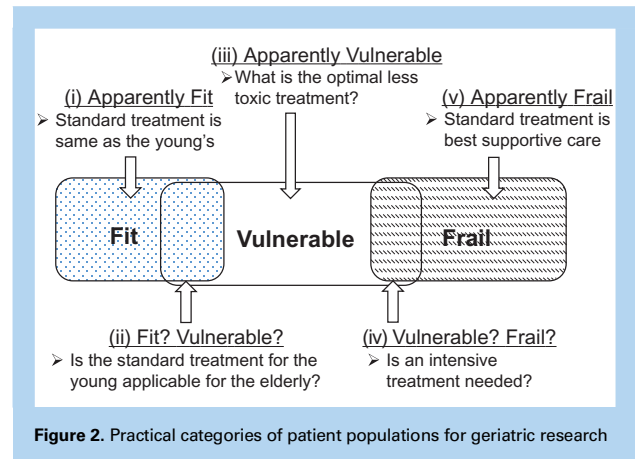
(iii) Apparently Vulnerable
➢ What is the optimal less toxic treatment?

(i) Apparently Fit
➢ Standard treatment is same as the young's

(v) Apparently Frail
➢ Standard treatment is best supportive care

Fit

Vulnerable

Frail

(ii) Fit? Vulnerable?
➢ Is the standard treatment for the young applicable for the elderly?

(iv) Vulnerable? Frail?
➢ Is an intensive treatment needed?

**Figure 2.** Practical categories of patient populations for geriatric research